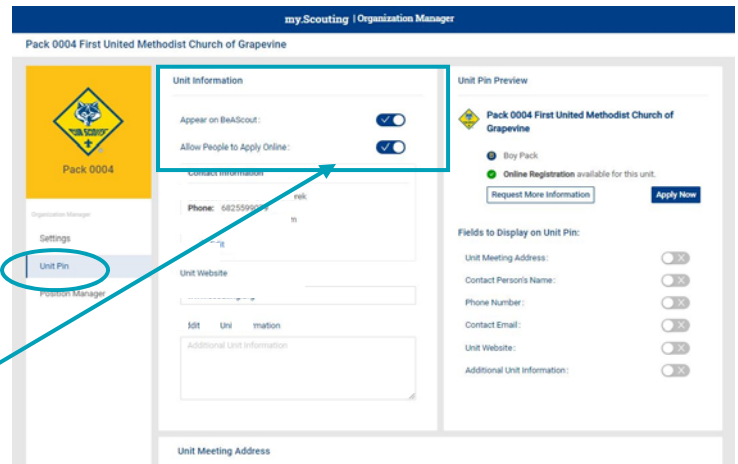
my.Scouting | Organization Manager

Pack 0004 First United Methodist Church of Grapevine

Pack 0004

Organization Manager

Settings

Unit Pin

Position Manager

Unit Information

Appear on BeAScout:

Allow People to Apply Online:

Contact Information

Phone: 682559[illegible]

Unit Website

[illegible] Uni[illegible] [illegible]mation

Additional Unit Information

Unit Meeting Address

Unit Pin Preview

Pack 0004 First United Methodist Church of Grapevine

Boy Pack

Online Registration available for this unit.

Request More Information

Apply Now

Fields to Display on Unit Pin:

Unit Meeting Address:

Contact Person's Name:

Phone Number:

Contact Email:

Unit Website:

Additional Unit Information: